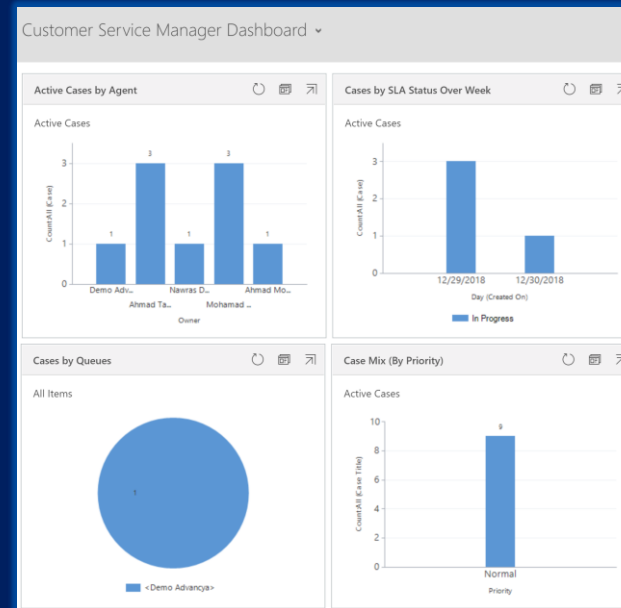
Customer Service Manager Dashboard

Active Cases by Agent

Active Cases

3
2
1
0

1 3 1 3 1

Count:All (Case)

Demo Adv... Ahmad Ta... Nawras D... Mohamad ... Ahmad Mo...

Owner

Cases by SLA Status Over Week

Active Cases

3
2
1
0

Count:All (Case)

12/29/2018 12/30/2018

Day (Created On)

In Progress

Cases by Queues

All Items

1

<Demo Advancya>

Case Mix (By Priority)

Active Cases

10
8
6
4
2
0

9

Count:All (Case Title)

Normal

Priority